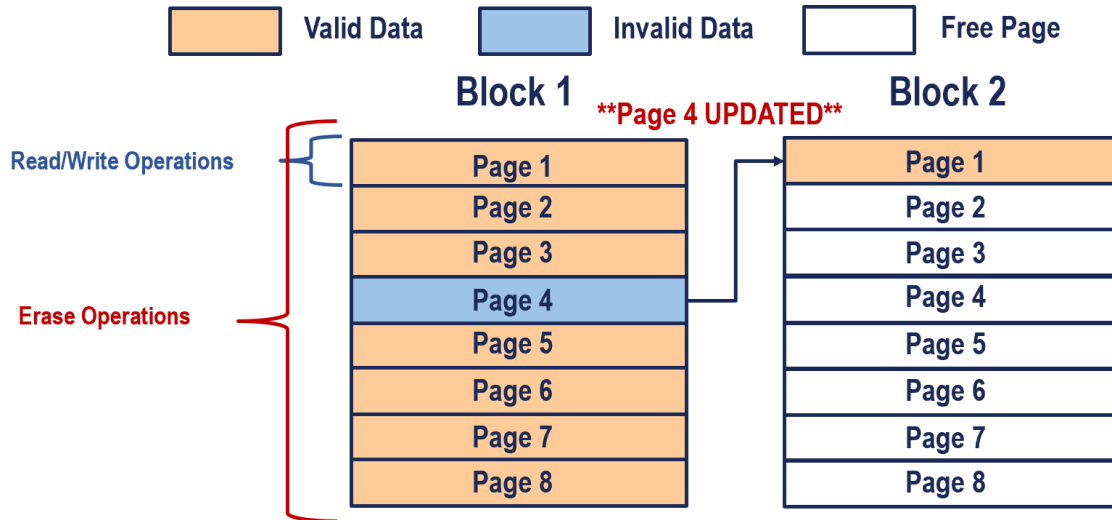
Valid Data
Invalid Data
Free Page

Block 1
**Page 4 UPDATED**
Block 2

Read/Write Operations

Erase Operations

| Page 1 |
|---|
| Page 2 |
| Page 3 |
| Page 4 |
| Page 5 |
| Page 6 |
| Page 7 |
| Page 8 |

| Page 1 |
|---|
| Page 2 |
| Page 3 |
| Page 4 |
| Page 5 |
| Page 6 |
| Page 7 |
| Page 8 |